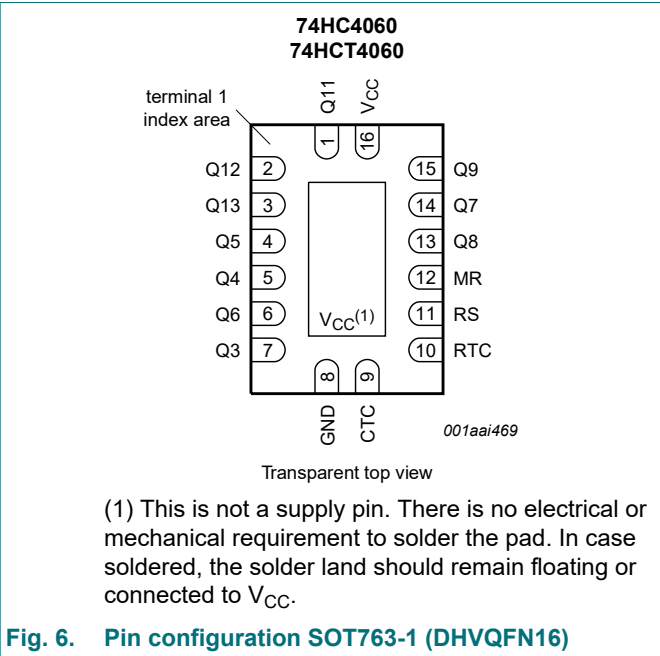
74HC4060
74HCT4060

terminal 1
index area

Q11 $V_{CC}$

1 16

Q12 2
Q13 3
Q5 4
Q4 5
Q6 6
Q3 7

15 Q9
14 Q7
13 Q8
12 MR
11 RS
10 RTC

$V_{CC}^{(1)}$

8 9

GND CTC

001aai469

Transparent top view

(1) This is not a supply pin. There is no electrical or mechanical requirement to solder the pad. In case soldered, the solder land should remain floating or connected to $V_{CC}$.

Fig. 6. Pin configuration SOT763-1 (DHVQFN16)